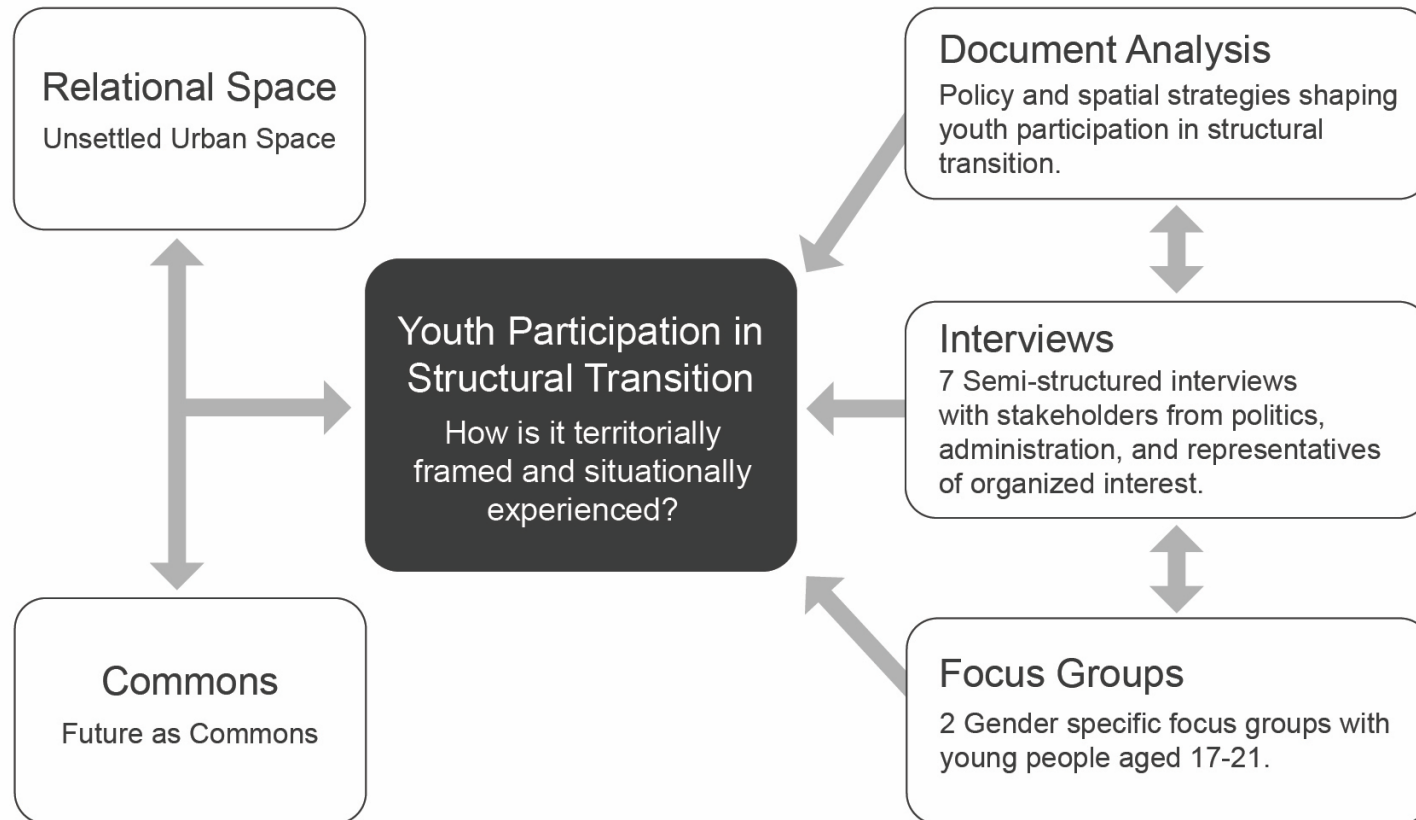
Relational Space
Unsettled Urban Space

Commons
Future as Commons

Youth Participation in Structural Transition
How is it territorially framed and situationally experienced?

Document Analysis
Policy and spatial strategies shaping youth participation in structural transition.

Interviews
7 Semi-structured interviews with stakeholders from politics, administration, and representatives of organized interest.

Focus Groups
2 Gender specific focus groups with young people aged 17-21.